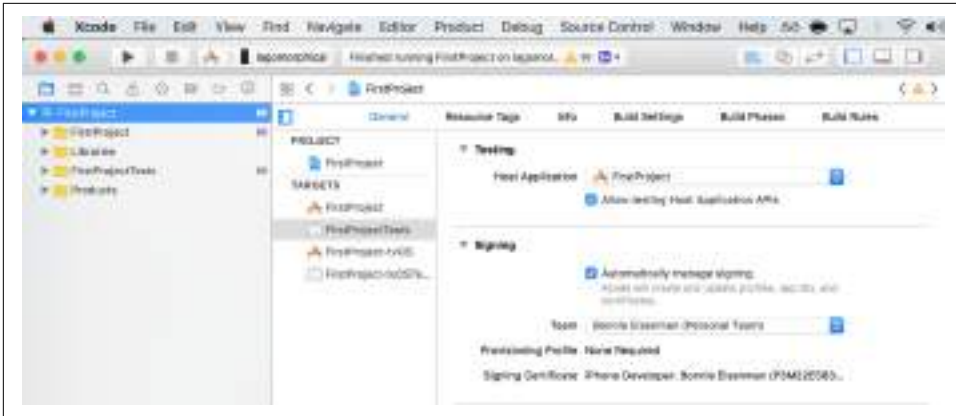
Xcode File Edit View Find Navigate Editor Product Debug Source Control Window Help

lapomorphica | Finished running FirstProject on lapomo...

FirstProject

FirstProject
FirstProject
Libraries
FirstProjectTests
Products

General | Resource Tags | Info | Build Settings | Build Phases | Build Rules

PROJECT
FirstProject
TARGETS
FirstProject
FirstProjectTests
FirstProject-tvOS
FirstProject-tvOSTe...

▼ Testing
Host Application FirstProject
Allow testing Host Application APIs

▼ Signing
Automatically manage signing
Xcode will create and update profiles, app IDs, and certificates.
Team Bonnie Eisenman (Personal Team)
Provisioning Profile None Required
Signing Certificate iPhone Developer: Bonnie Eisenman (F5M22Q583...